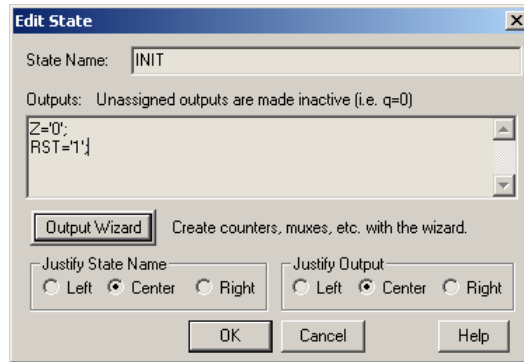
Edit State

State Name: INIT

Outputs: Unassigned outputs are made inactive (i.e. q=0)

Z='0';
RST='1';

Output Wizard Create counters, muxes, etc. with the wizard.

Justify State Name
Left Center Right

Justify Output
Left Center Right

OK Cancel Help